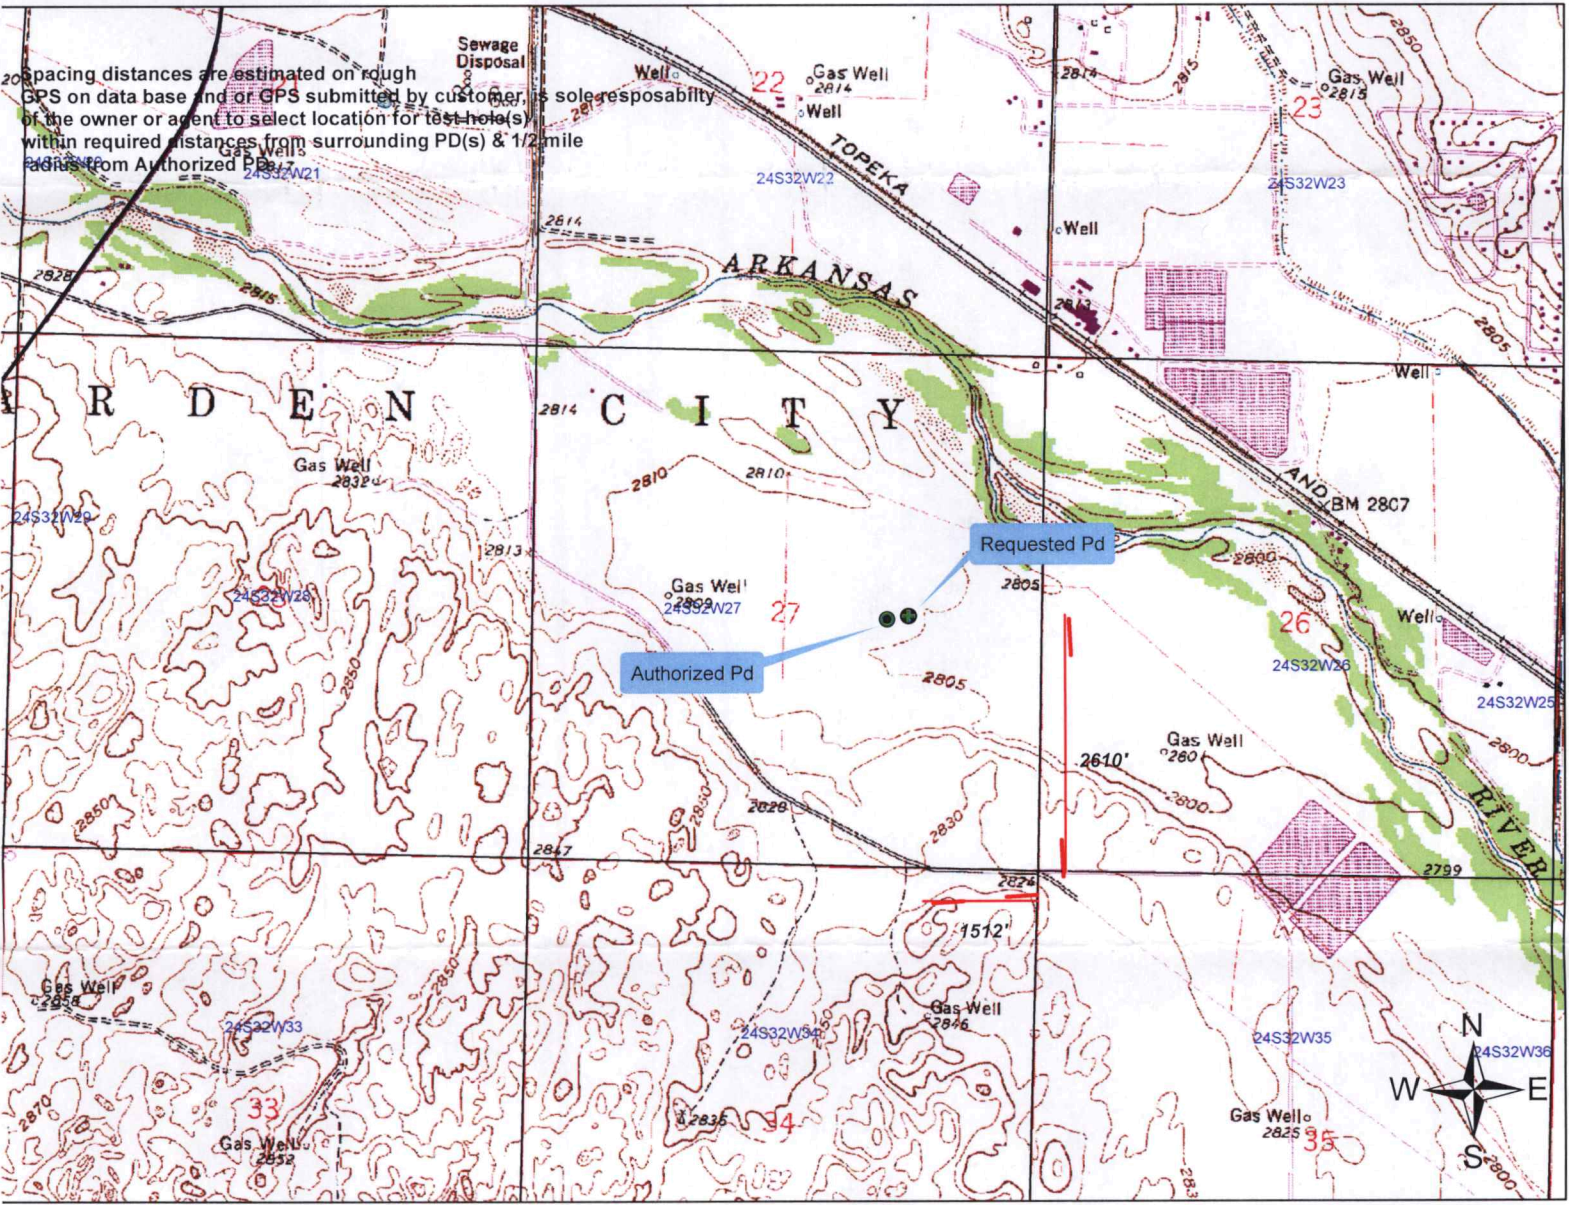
Spacing distances are estimated on rough GPS on data base and or GPS submitted by customer, is sole resposabilty of the owner or agent to select location for test hole(s) within required distances from surrounding PD(s) & 1/2 mile radius from Authorized PD.

Sewage Disposal

Well

22

Gas Well 2814

Well

Gas Well 2815

23

Gas Well

24S32W21

24S32W22

TOPEKA

24S32W23

2814

Well

2828

2815

ARKANSAS

2813

2805

Well

R D E N

2814

C I T Y

Gas Well 2832

2810

2810

AND

BM 2807

24S32W29

2813

Requested Pd

2800

24S32W28

Gas Well 2809

24S32W27

27

2805

26

Well

24S32W26

Authorized Pd

2805

24S32W25

2850

Gas Well 2801

2800

2610'

2850

2828

2850

2830

2800

RIVER

2847

2824

2799

1512'

2850

Gas Well 2858

Gas Well 2846

24S32W33

24S32W34

24S32W35

N

24S32W36

2870

33

W

E

2835

34

Gas Well 2825

35

Gas Well 2852

S

2800